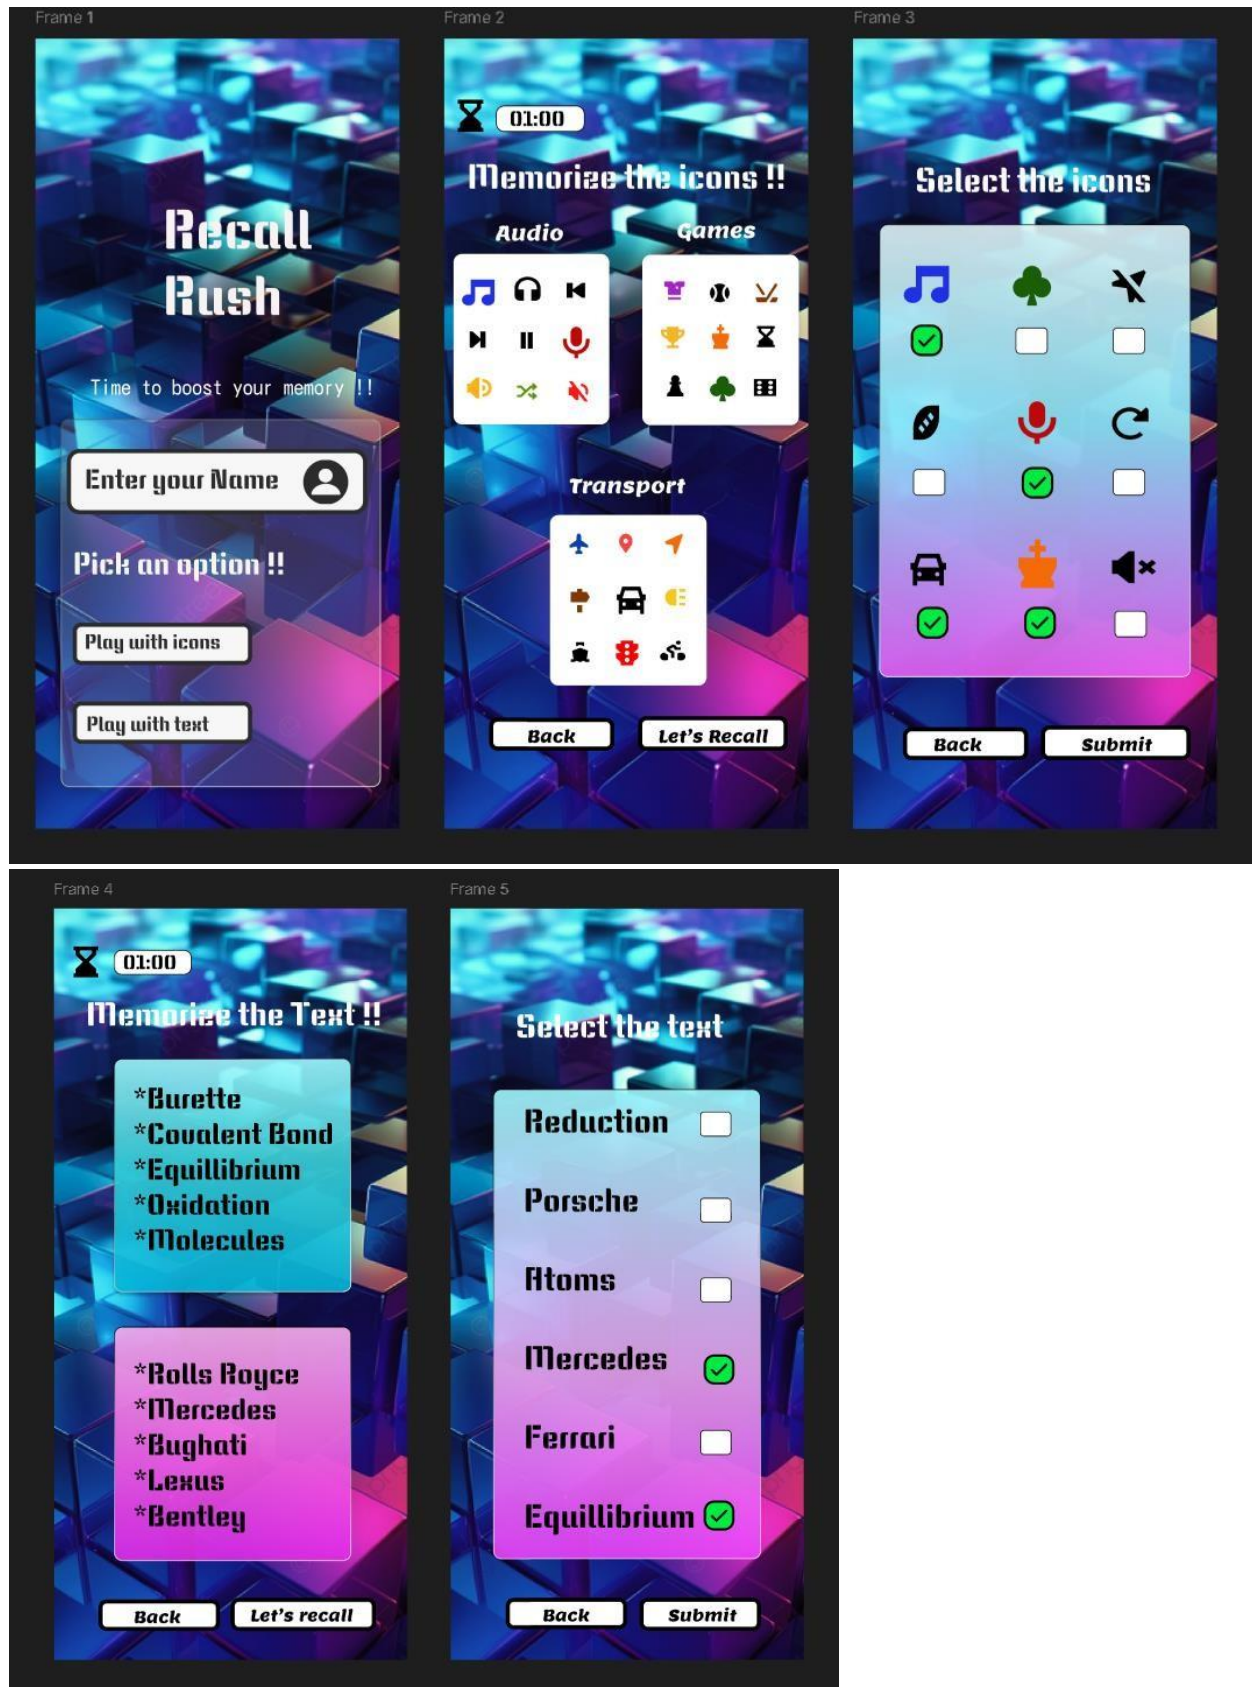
Frame 1

Recall Rush

Time to boost your memory !!

Enter your Name

Pick an option !!

Play with icons

Play with text

Frame 2

01:00

Memorize the icons !!

Audio

Games

Transport

Back

Let's Recall

Frame 3

Select the icons

Back

Submit

Frame 4

01:00

Memorize the Text !!

*Burette
*Covalent Bond
*Equillibrium
*Oxidation
*Molecules

*Rolls Royce
*Mercedes
*Bughati
*Lexus
*Bentley

Back

Let's recall

Frame 5

Select the text

Reduction

Porsche

Atoms

Mercedes

Ferrari

Equillibrium

Back

Submit